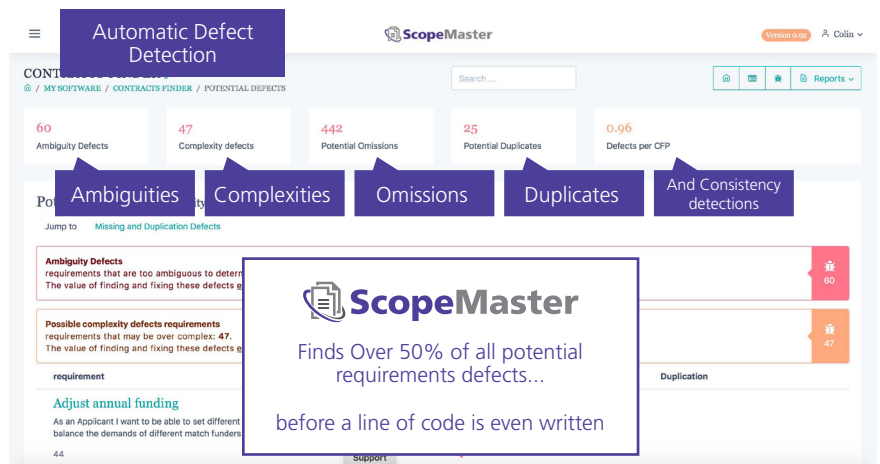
Automatic Defect Detection

ScopeMaster

Version 0.92

Colin

CONTRACTS FINDER

/ MY SOFTWARE / CONTRACTS FINDER / POTENTIAL DEFECTS

Search ...

Reports

60
Ambiguity Defects

47
Complexity defects

442
Potential Omissions

25
Potential Duplicates

0.96
Defects per CFP

Ambiguities

Complexities

Omissions

Duplicates

And Consistency detections

Pot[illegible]

Jump to Missing and Duplication Defects

Ambiguity Defects
requirements that are too ambiguous to determ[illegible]
The value of finding and fixing these defects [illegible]

60

Possible complexity defects requirements
requirements that may be over complex: 47.
The value of finding and fixing these defects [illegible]

47

requirement

Duplication

Adjust annual funding
As an Applicant I want to be able to set different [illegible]
balance the demands of different match funders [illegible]

44

Support

ScopeMaster

Finds Over 50% of all potential requirements defects...

before a line of code is even written